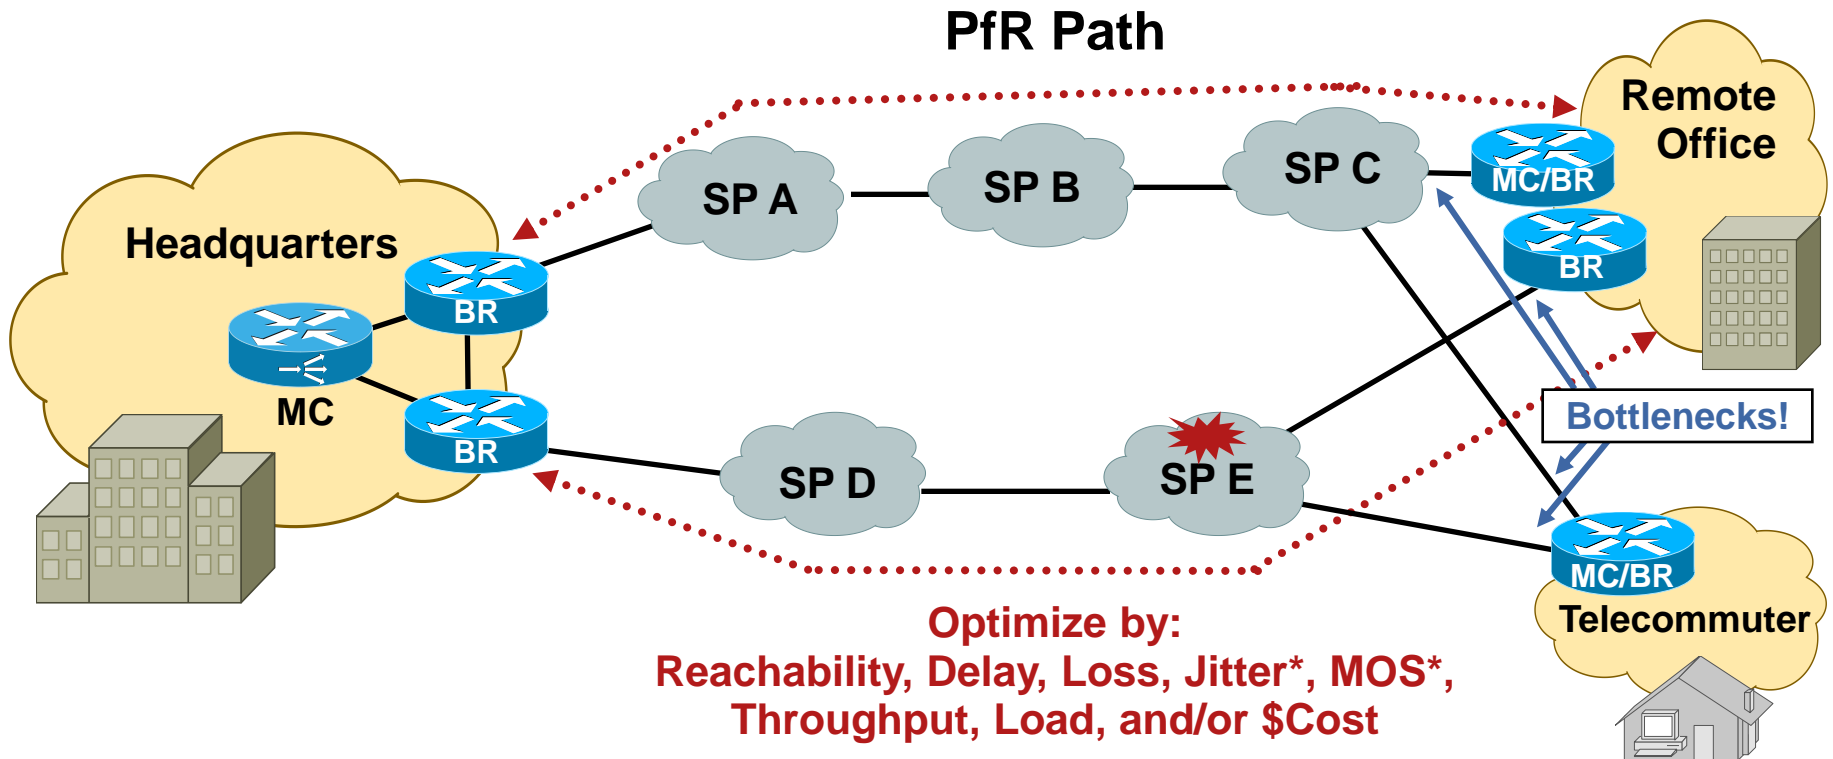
PfR Path

Headquarters

BR

MC

BR

SP A

SP B

SP C

SP D

SP E

Remote Office

MC/BR

BR

Bottlenecks!

MC/BR

Telecommuter

Optimize by:
Reachability, Delay, Loss, Jitter*, MOS*, Throughput, Load, and/or $Cost